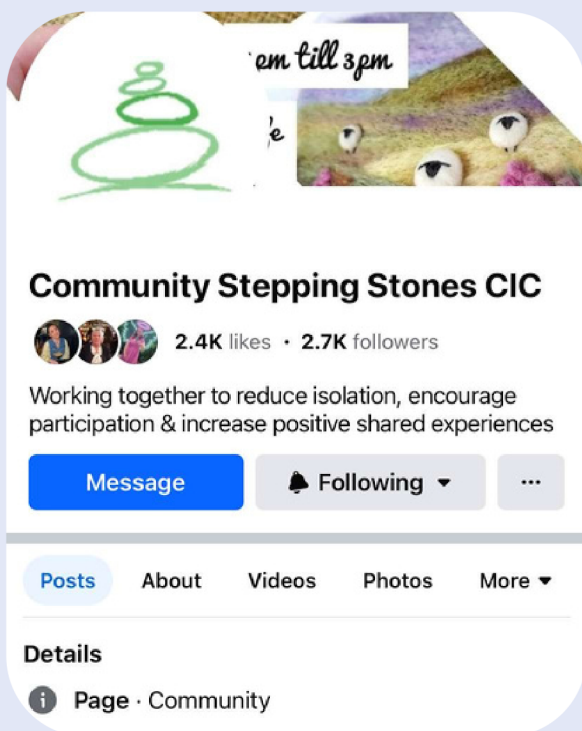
em till 3pm

e

Community Stepping Stones CIC

2.4K likes · 2.7K followers

Working together to reduce isolation, encourage participation & increase positive shared experiences

Message

Following

···

Posts About Videos Photos More

Details

Page · Community